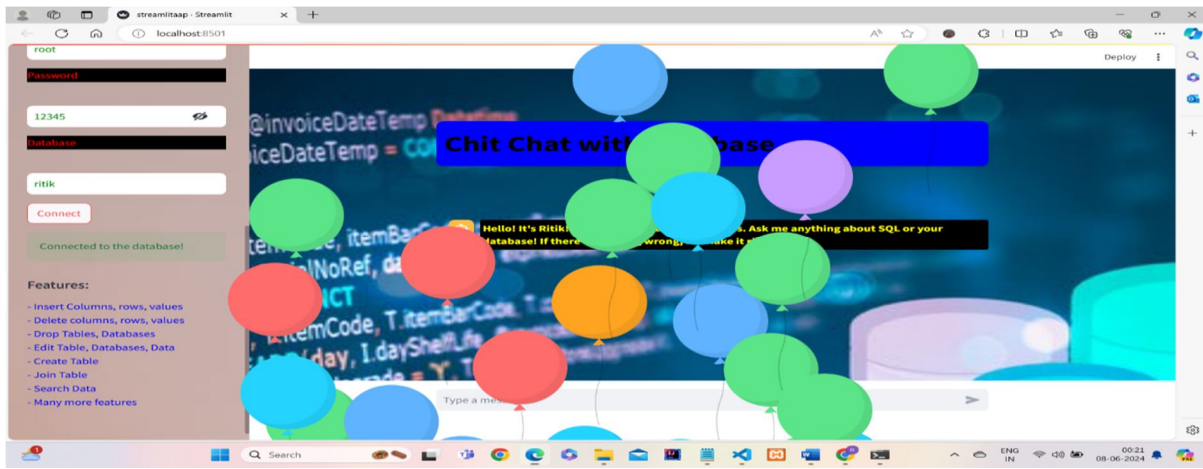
streamlitaap · Streamlit

localhost:8501

Deploy

root

Password

12345

Database

ritik

Connect

Connected to the database!

Features:

- Insert Columns, rows, values
- Delete columns, rows, values
- Drop Tables, Databases
- Edit Table, Databases, Data
- Create Table
- Join Table
- Search Data
- Many more features

@invoiceDateTemp
iceDateTemp = CO
item, itemBar
lNoRef, d
CT
itemCode, T.itemBarCode, T.
/day, I.dayShelfLife

Chit Chat with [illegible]base

Hello! It's Ritik! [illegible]. Ask me anything about SQL or your database! If there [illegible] wrong, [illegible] make it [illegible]

Type a me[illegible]

Search

ENG IN

00:21
08-06-2024